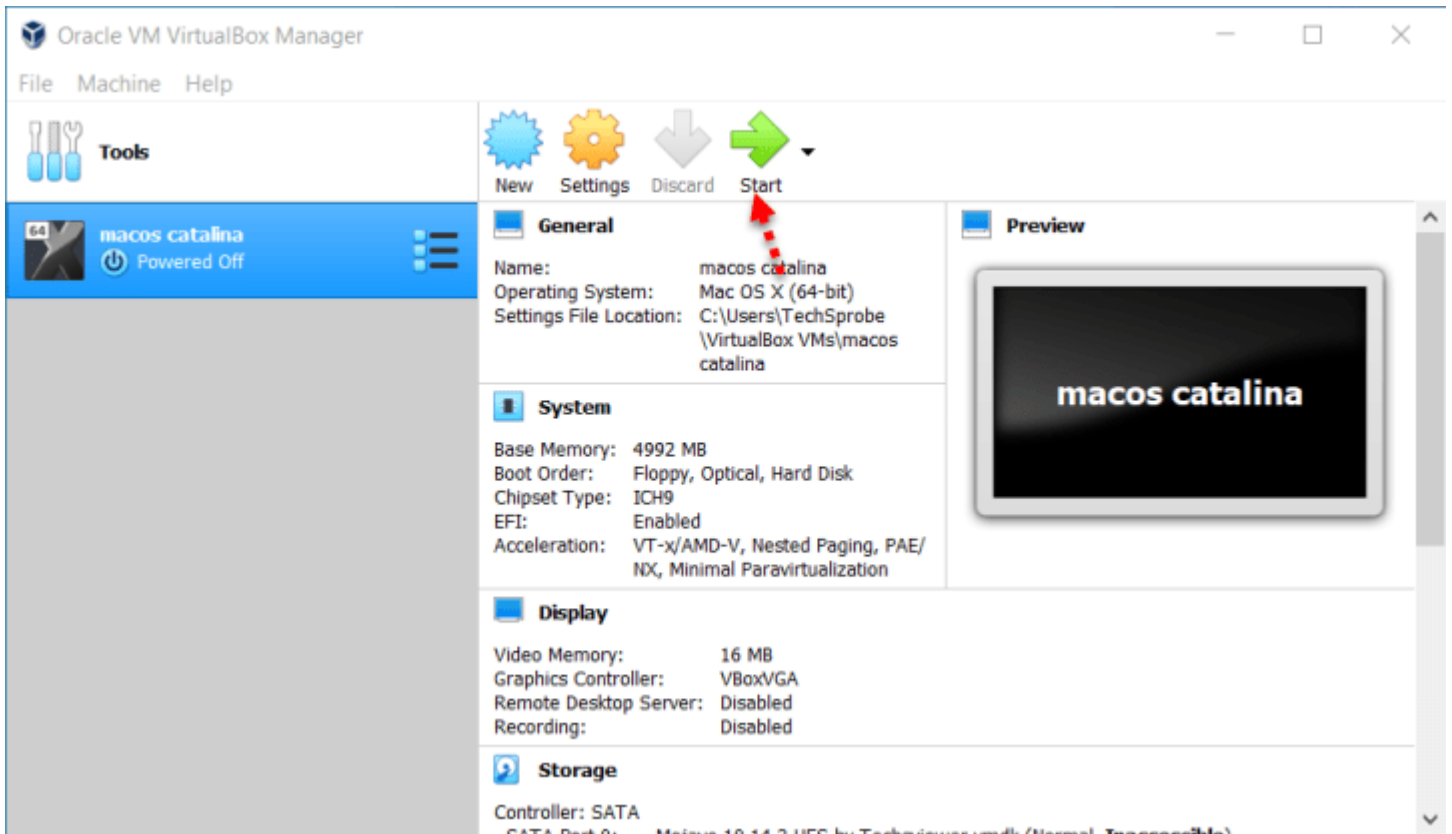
Oracle VM VirtualBox Manager

File Machine Help

Tools

New Settings Discard Start

64

macos catalina
Powered Off

General

Name: macos catalina
Operating System: Mac OS X (64-bit)
Settings File Location: C:\Users\TechSprobe\VirtualBox VMs\macos catalina

Preview

macos catalina

System

Base Memory: 4992 MB
Boot Order: Floppy, Optical, Hard Disk
Chipset Type: ICH9
EFI: Enabled
Acceleration: VT-x/AMD-V, Nested Paging, PAE/NX, Minimal Paravirtualization

Display

Video Memory: 16 MB
Graphics Controller: VBoxVGA
Remote Desktop Server: Disabled
Recording: Disabled

Storage

Controller: SATA
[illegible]